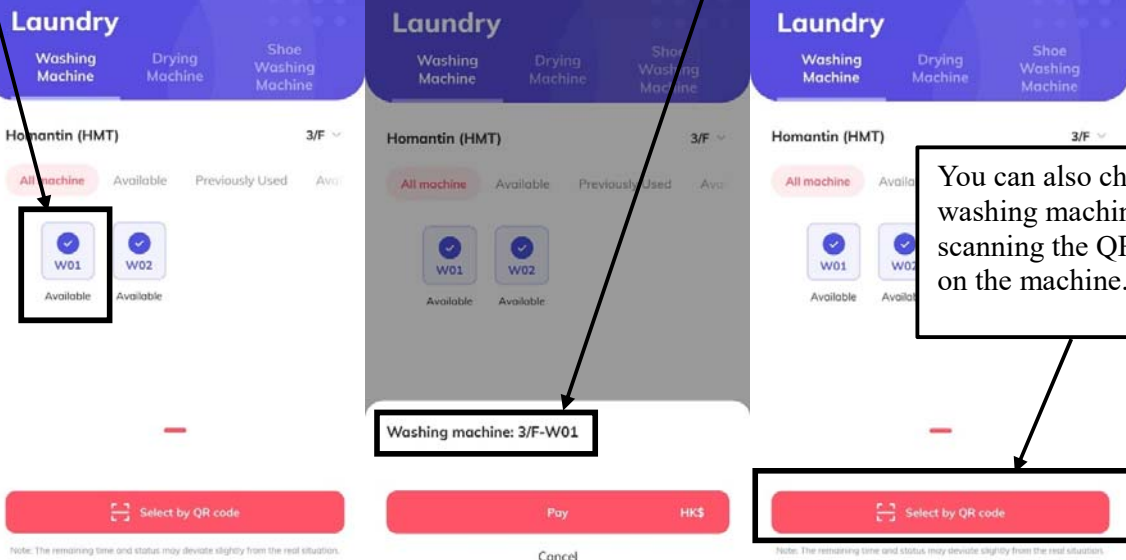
Laundry

Washing Machine

Drying Machine

Shoe Washing Machine

Homantin (HMT)

3/F

All machine

Available

Previously Used

Ava

W01

Available

W02

Available

Select by QR code

Note: The remaining time and status may deviate slightly from the real situation.

Laundry

Washing Machine

Drying Machine

Shoe Washing Machine

Homantin (HMT)

3/F

All machine

Available

Previously Used

Ava

W01

Available

W02

Available

Washing machine: 3/F-W01

Pay

HK$

Cancel

Laundry

Washing Machine

Drying Machine

Shoe Washing Machine

Homantin (HMT)

3/F

All machine

Availa

W01

Available

W02

Availa

You can also ch washing machin scanning the QF on the machine.

Select by QR code

Note: The remaining time and status may deviate slightly from the real situation.